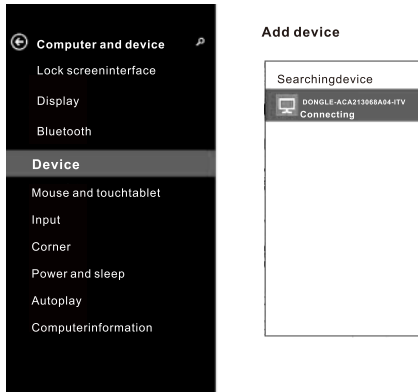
Computer and device

Lock screeninterface

Display

Bluetooth

Device

Mouse and touchtablet

Input

Corner

Power and sleep

Autoplay

Computerinformation

Add device

Searchingdevice

DONGLE-ACA213068A04-ITV
Connecting